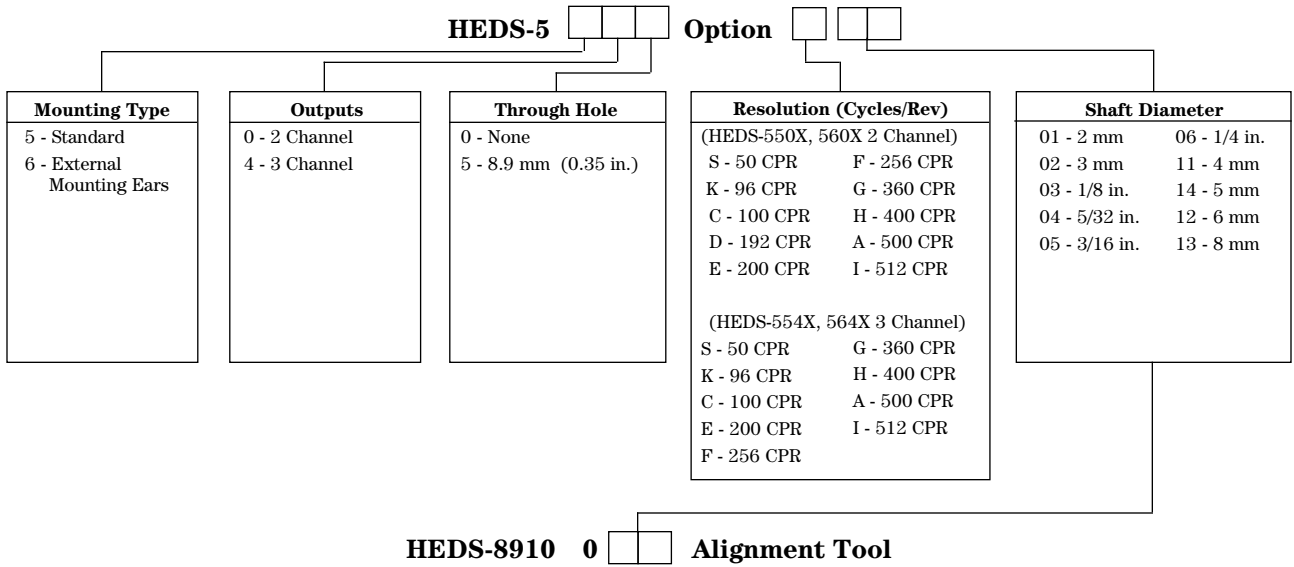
HEDS-5 Option

**Mounting Type**
5 - Standard
6 - External Mounting Ears

**Outputs**
0 - 2 Channel
4 - 3 Channel

**Through Hole**
0 - None
5 - 8.9 mm (0.35 in.)

**Resolution (Cycles/Rev)**
(HEDS-550X, 560X 2 Channel)

| | |
|---|---|
| S - 50 CPR | F - 256 CPR |
| K - 96 CPR | G - 360 CPR |
| C - 100 CPR | H - 400 CPR |
| D - 192 CPR | A - 500 CPR |
| E - 200 CPR | I - 512 CPR |

(HEDS-554X, 564X 3 Channel)

| | |
|---|---|
| S - 50 CPR | G - 360 CPR |
| K - 96 CPR | H - 400 CPR |
| C - 100 CPR | A - 500 CPR |
| E - 200 CPR | I - 512 CPR |
| F - 256 CPR | |

**Shaft Diameter**

| | |
|---|---|
| 01 - 2 mm | 06 - 1/4 in. |
| 02 - 3 mm | 11 - 4 mm |
| 03 - 1/8 in. | 14 - 5 mm |
| 04 - 5/32 in. | 12 - 6 mm |
| 05 - 3/16 in. | 13 - 8 mm |

HEDS-8910 0 Alignment Tool